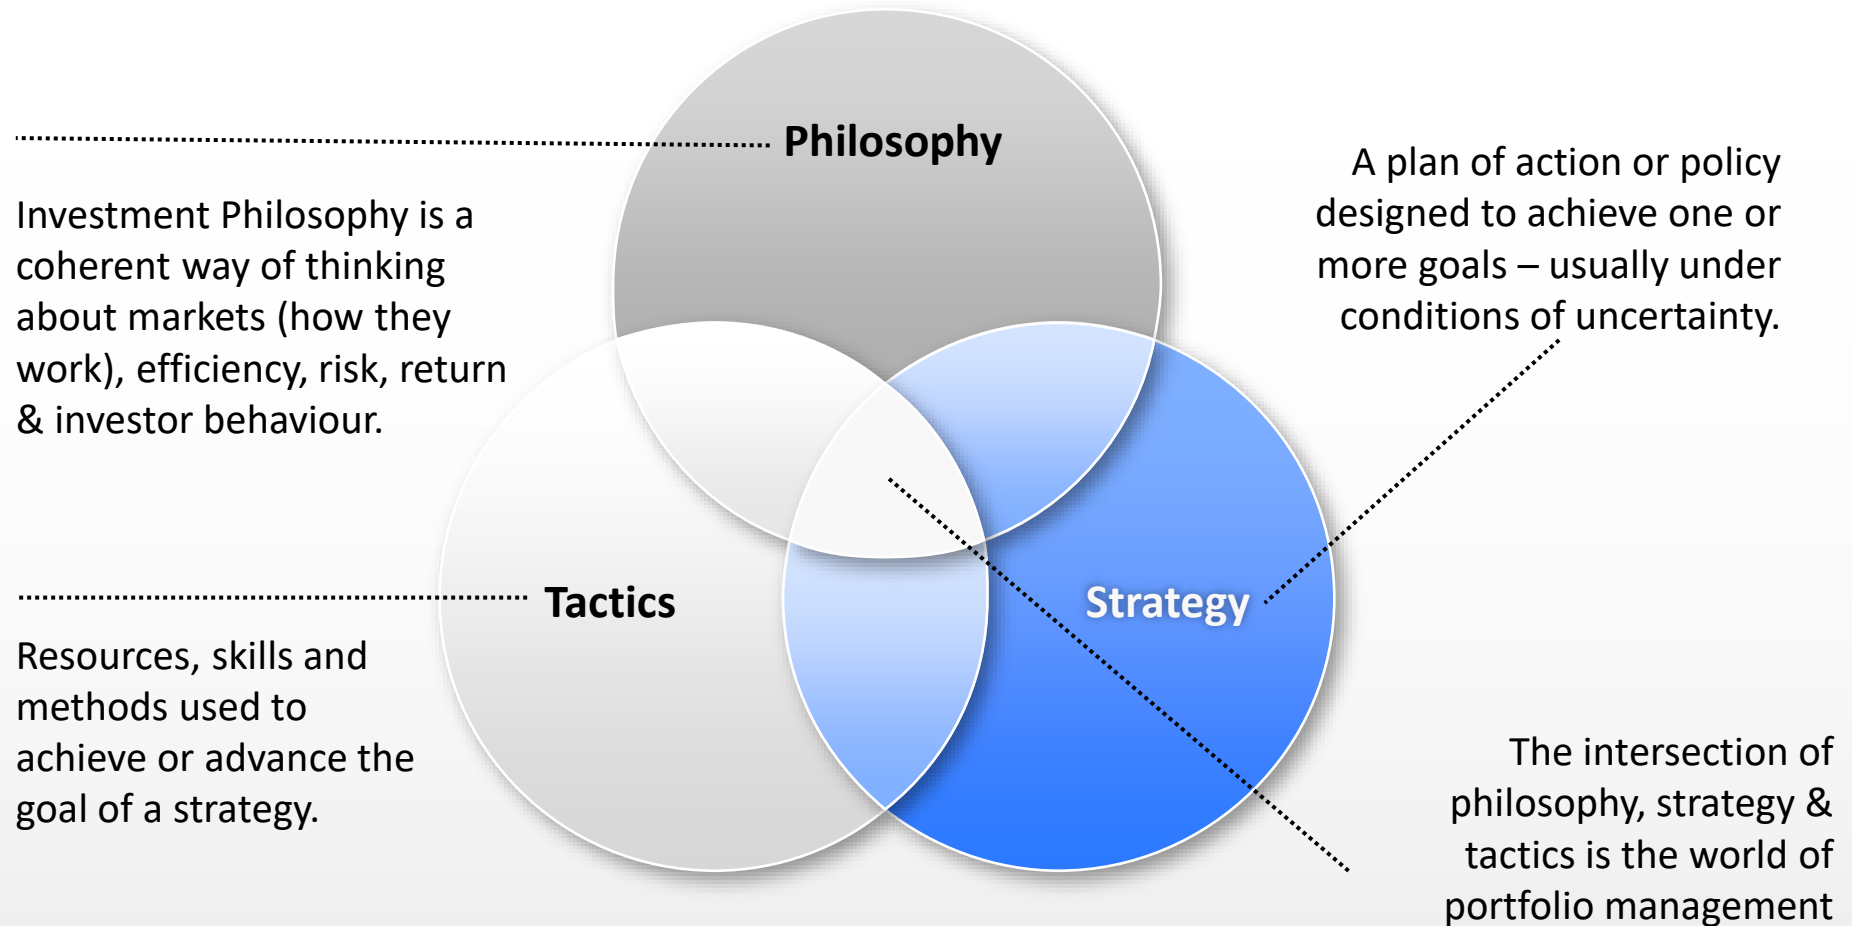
Philosophy

Investment Philosophy is a coherent way of thinking about markets (how they work), efficiency, risk, return & investor behaviour.

A plan of action or policy designed to achieve one or more goals – usually under conditions of uncertainty.

Tactics

Strategy

Resources, skills and methods used to achieve or advance the goal of a strategy.

The intersection of philosophy, strategy & tactics is the world of portfolio management